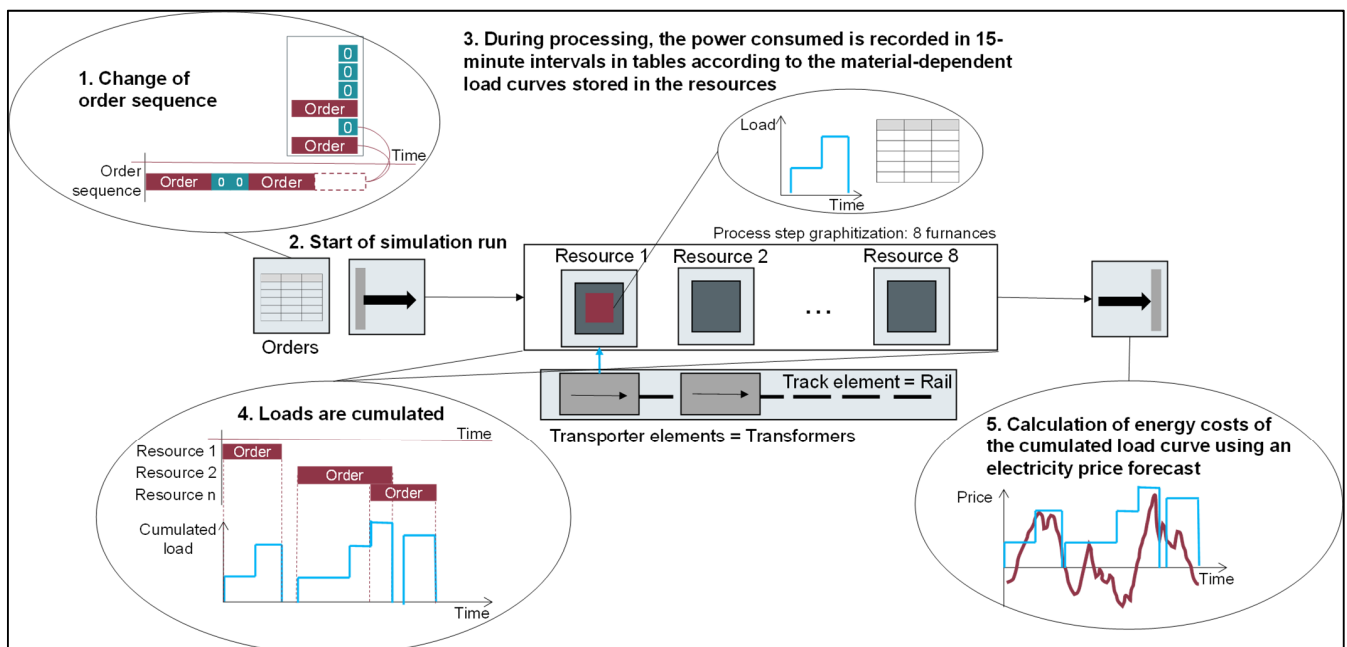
1. Change of order sequence

0
0
0
Order
0
Order
Time

Order sequence
Order 0 0 Order

3. During processing, the power consumed is recorded in 15-minute intervals in tables according to the material-dependent load curves stored in the resources

Load
Time

Process step graphitization: 8 furnances

2. Start of simulation run

Resource 1
Resource 2
...
Resource 8

Orders

Track element = Rail

Transporter elements = Transformers

4. Loads are cumulated

Time
Resource 1 Order
Resource 2 Order
Resource n Order
Cumulated load
Time

5. Calculation of energy costs of the cumulated load curve using an electricity price forecast

Price
Time